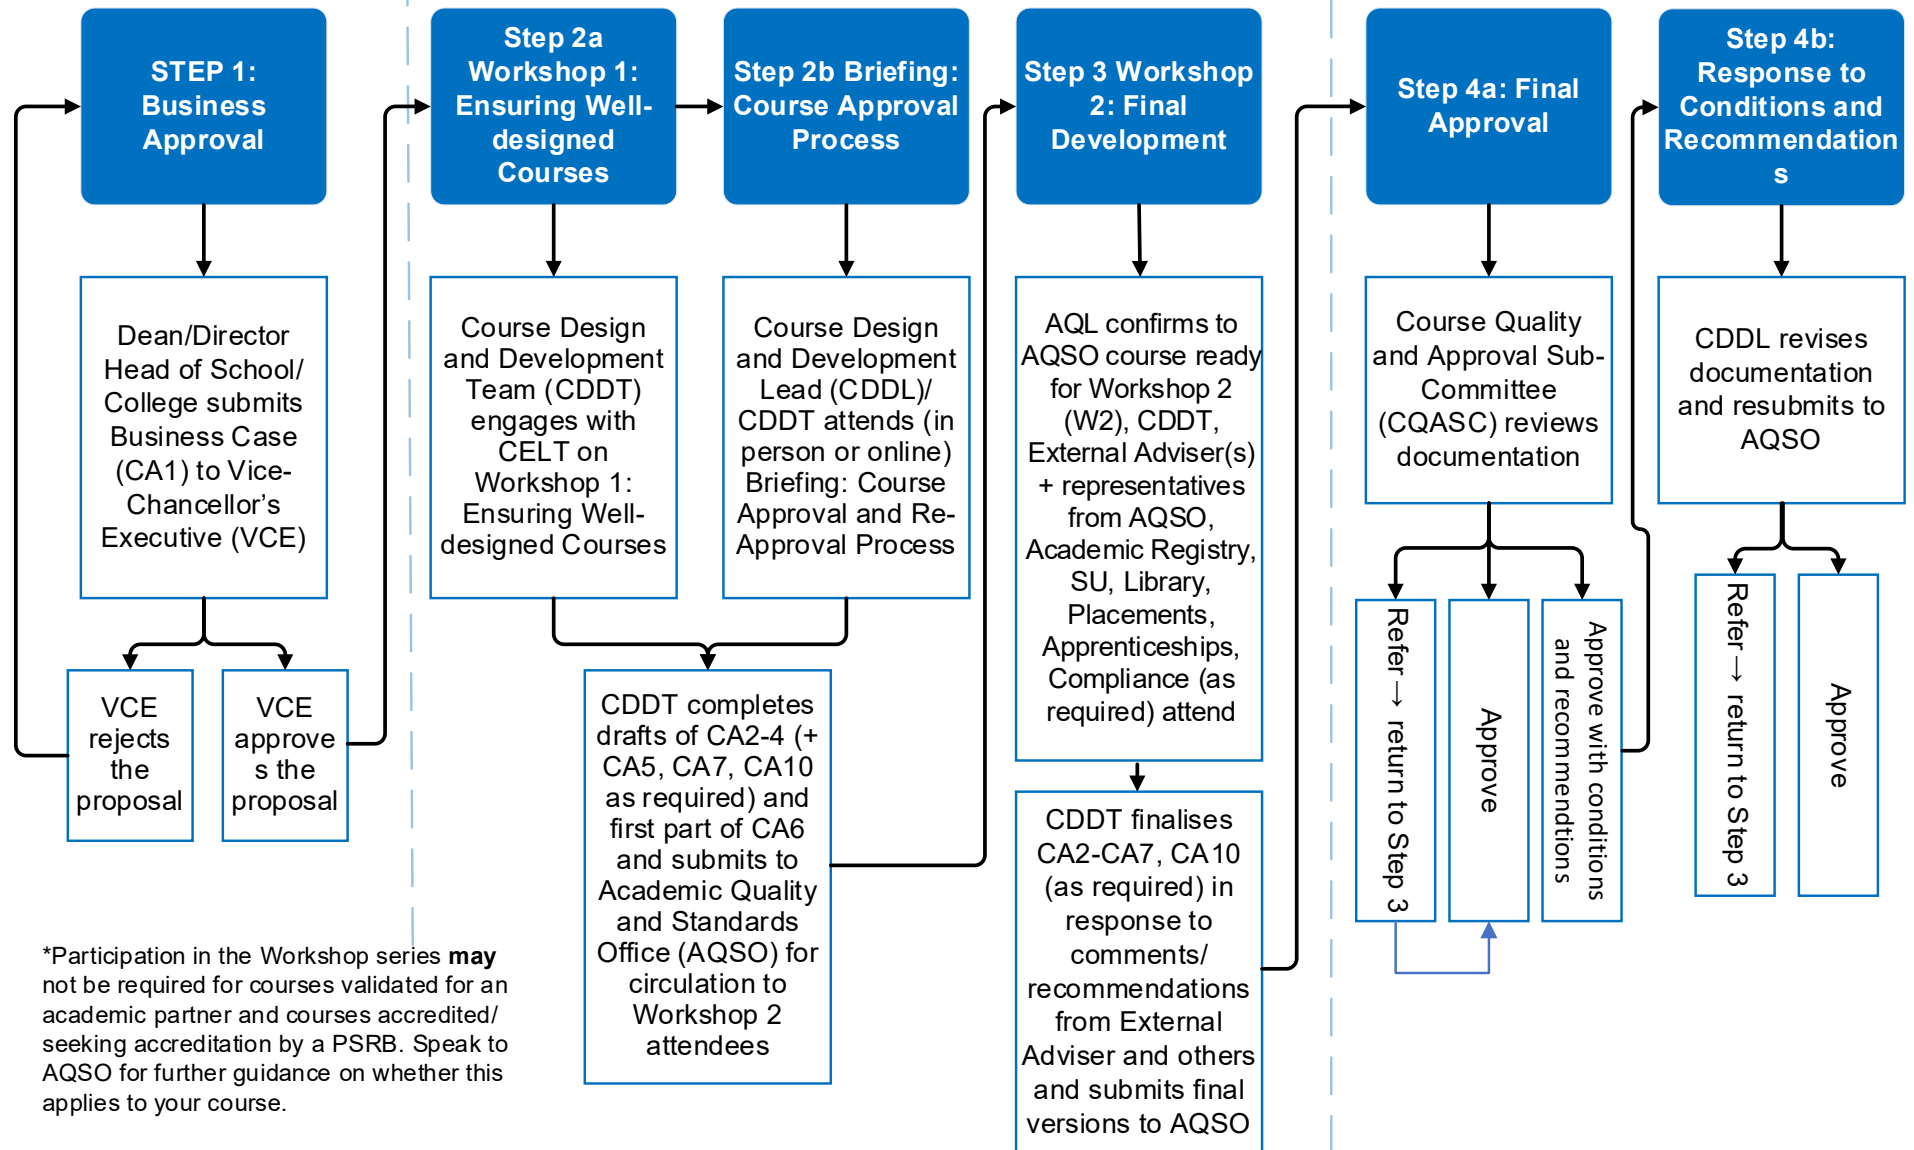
STEP 1: Business Approval

Dean/Director Head of School/ College submits Business Case (CA1) to Vice-Chancellor's Executive (VCE)

VCE rejects the proposal

VCE approves the proposal

Step 2a Workshop 1: Ensuring Well-designed Courses

Course Design and Development Team (CDDT) engages with CELT on Workshop 1: Ensuring Well-designed Courses

Step 2b Briefing: Course Approval Process

Course Design and Development Lead (CDDL)/ CDDT attends (in person or online) Briefing: Course Approval and Re-Approval Process

CDDT completes drafts of CA2-4 (+ CA5, CA7, CA10 as required) and first part of CA6 and submits to Academic Quality and Standards Office (AQSO) for circulation to Workshop 2 attendees

Step 3 Workshop 2: Final Development

AQL confirms to AQSO course ready for Workshop 2 (W2), CDDT, External Adviser(s) + representatives from AQSO, Academic Registry, SU, Library, Placements, Apprenticeships, Compliance (as required) attend

CDDT finalises CA2-CA7, CA10 (as required) in response to comments/ recommendations from External Adviser and others and submits final versions to AQSO

Step 4a: Final Approval

Course Quality and Approval Sub-Committee (CQASC) reviews documentation

Refer → return to Step 3

Approve

Approve with conditions and recommendations

Step 4b: Response to Conditions and Recommendations

CDDL revises documentation and resubmits to AQSO

Refer → return to Step 3

Approve

*Participation in the Workshop series **may** not be required for courses validated for an academic partner and courses accredited/ seeking accreditation by a PSRB. Speak to AQSO for further guidance on whether this applies to your course.